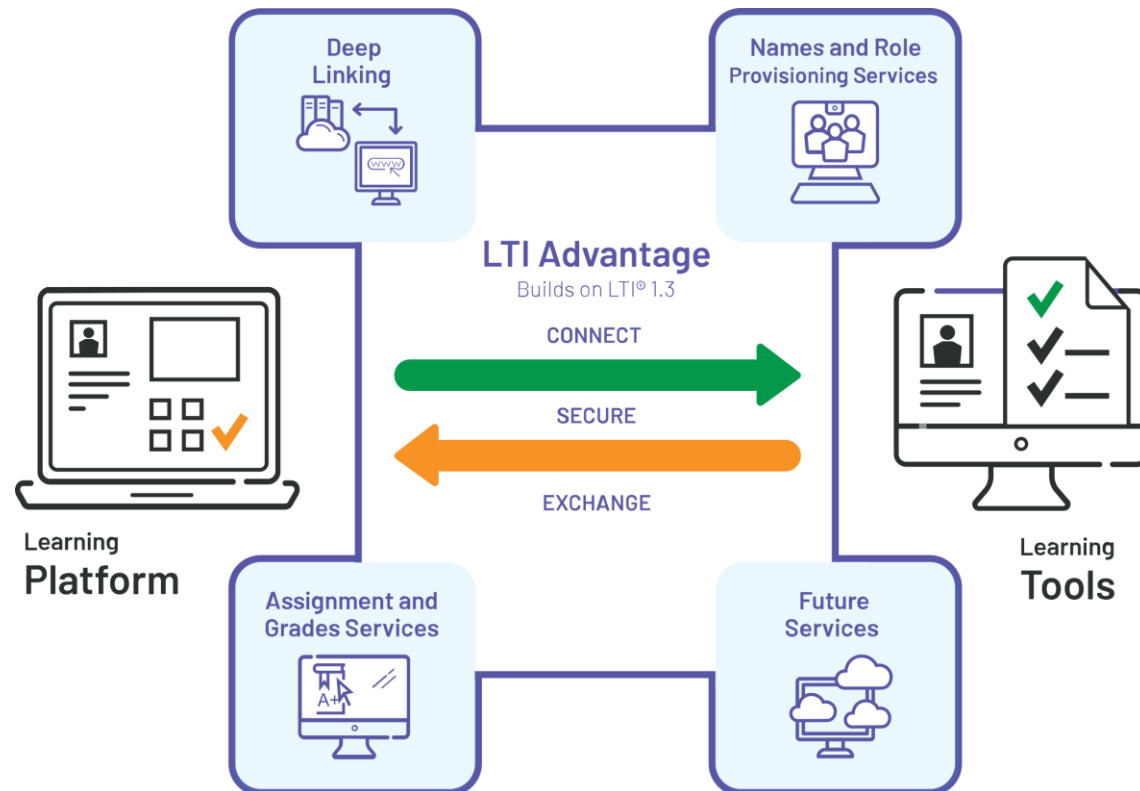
Deep Linking

www

Names and Role Provisioning Services

LTI Advantage
Builds on LTI® 1.3

CONNECT

SECURE

EXCHANGE

Learning
Platform

Learning
Tools

Assignment and Grades Services

A+

Future Services